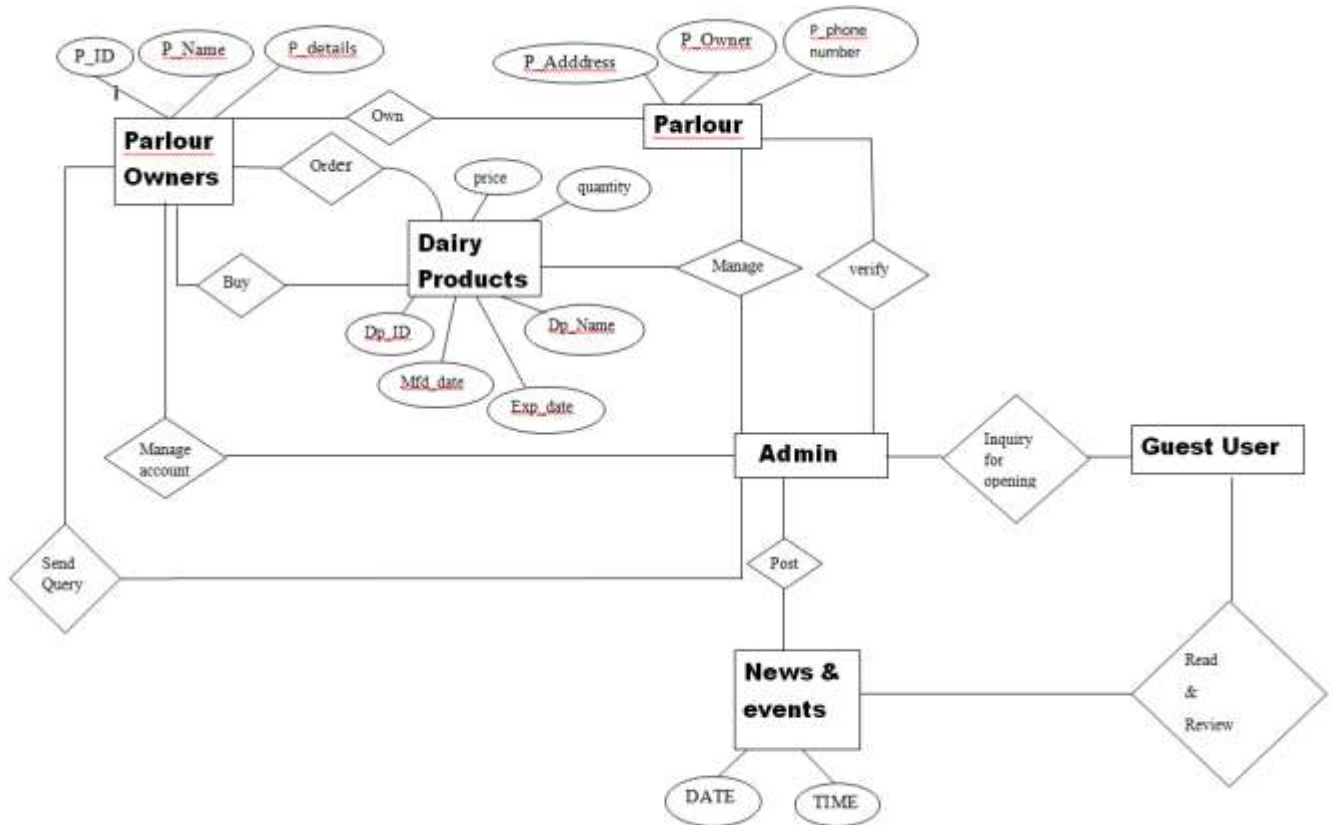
P_ID
P_Name
P_details
P_Adddress
P_Owner
P_phone number
Own
Parlour Owners
Parlour
Order
price
quantity
Dairy Products
Buy
Manage
verify
Dp_ID
Dp_Name
Mfd_date
Exp_date
Manage account
Admin
Inquiry for opening
Guest User
Send Query
Post
News & events
Read & Review
DATE
TIME